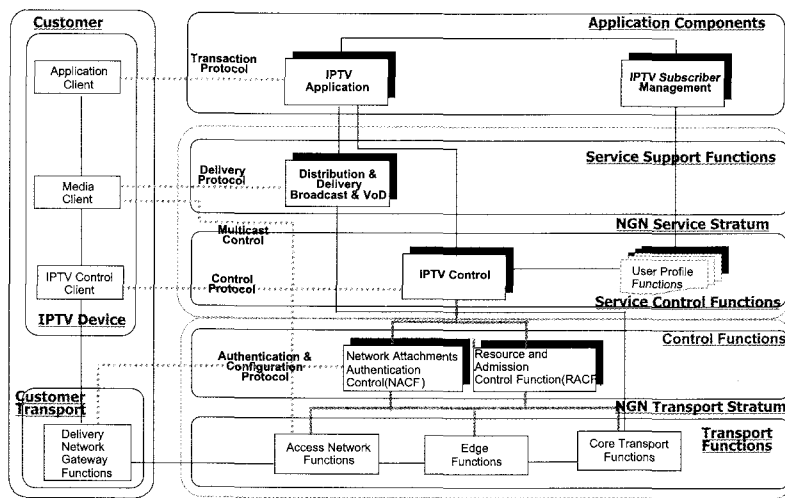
Customer

Application Client

Media Client

IPTV Control Client

IPTV Device

Customer Transport

Delivery Network Gateway Functions

Application Components

Transaction Protocol

IPTV Application

IPTV Subscriber Management

Service Support Functions

Delivery Protocol

Distribution & Delivery Broadcast & VoD

NGN Service Stratum

Multicast Control

Control Protocol

IPTV Control

User Profile Functions

Service Control Functions

Control Functions

Authentication & Configuration Protocol

Network Attachments Authentication Control(NACF)

Resource and Admission Control Function(RACF)

NGN Transport Stratum

Transport Functions

Access Network Functions

Edge Functions

Core Transport Functions